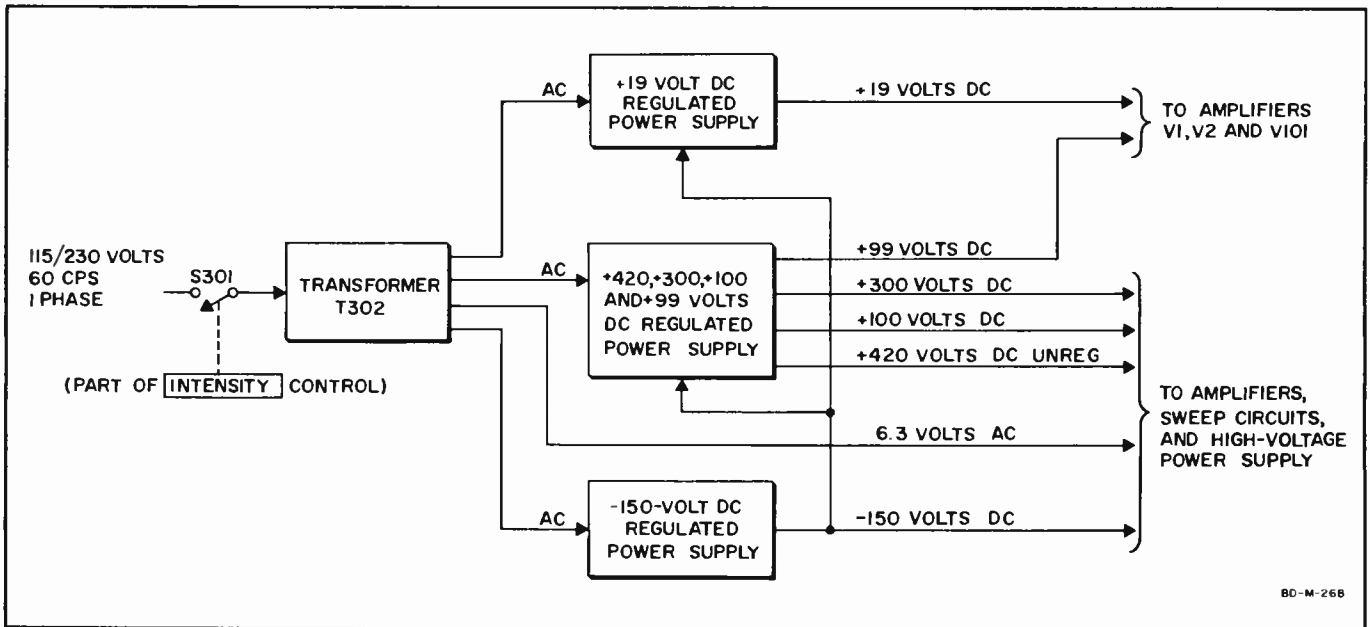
115/230 VOLTS
60 CPS
1 PHASE

S301

(PART OF INTENSITY CONTROL)

TRANSFORMER
T302

AC

+19 VOLT DC
REGULATED
POWER SUPPLY

+19 VOLTS DC

TO AMPLIFIERS
V1, V2 AND V101

AC

+420, +300, +100
AND +99 VOLTS
DC REGULATED
POWER SUPPLY

+99 VOLTS DC

+300 VOLTS DC

+100 VOLTS DC

+420 VOLTS DC UNREG

6.3 VOLTS AC

TO AMPLIFIERS,
SWEEP CIRCUITS,
AND HIGH-VOLTAGE
POWER SUPPLY

AC

-150-VOLT DC
REGULATED
POWER SUPPLY

-150 VOLTS DC

BD-M-268